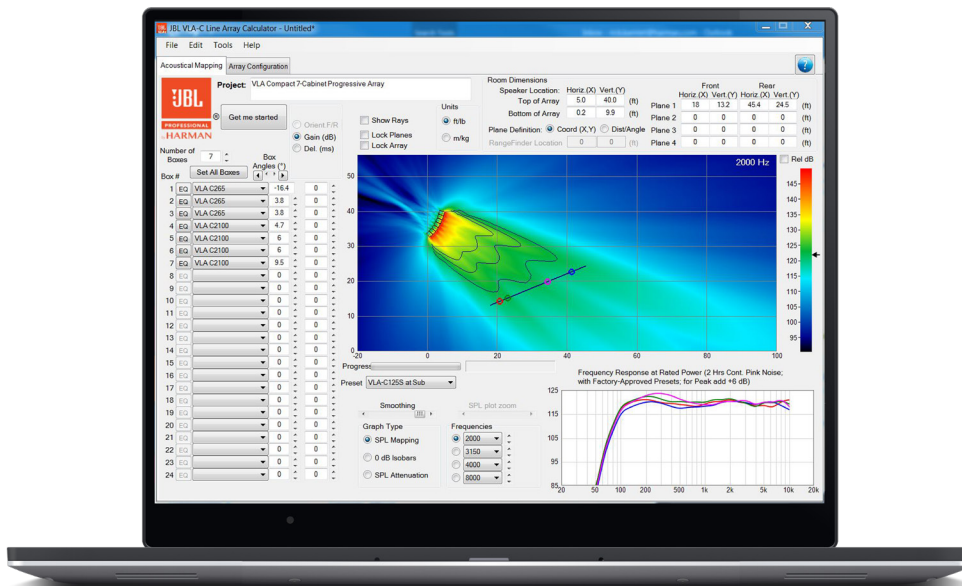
JBL VLA-C Line Array Calculator - Untitled*

File Edit Tools Help

Acoustical Mapping | Array Configuration

JBL PROFESSIONAL HARMAN

Project: VLA Compact 7-Cabinet Progressive Array

Get me started

Orient F/R
Gain (dB)
Del. (ms)

Number of Boxes 7

Box Angles (°)

Set All Boxes

Box #

| Box # | | Model | Angle | |
|---|---|---|---|---|
| 1 | EQ | VLA C265 | -16.4 | 0 |
| 2 | EQ | VLA C265 | 3.8 | 0 |
| 3 | EQ | VLA C265 | 3.8 | 0 |
| 4 | EQ | VLA C2100 | 4.7 | 0 |
| 5 | EQ | VLA C2100 | 6 | 0 |
| 6 | EQ | VLA C2100 | 6 | 0 |
| 7 | EQ | VLA C2100 | 9.5 | 0 |
| 8 | EQ | | 0 | 0 |
| 9 | EQ | | 0 | 0 |
| 10 | EQ | | 0 | 0 |
| 11 | EQ | | 0 | 0 |
| 12 | EQ | | 0 | 0 |
| 13 | EQ | | 0 | 0 |
| 14 | EQ | | 0 | 0 |
| 15 | EQ | | 0 | 0 |
| 16 | EQ | | 0 | 0 |
| 17 | EQ | | 0 | 0 |
| 18 | EQ | | 0 | 0 |
| 19 | EQ | | 0 | 0 |
| 20 | EQ | | 0 | 0 |
| 21 | EQ | | 0 | 0 |
| 22 | EQ | | 0 | 0 |
| 23 | EQ | | 0 | 0 |
| 24 | EQ | | 0 | 0 |

Show Rays
Lock Planes
Lock Array

Units
ft/lb
m/kg

Room Dimensions

| | Horiz.(X) | Vert.(Y) | |
|---|---|---|---|
| Speaker Location: Top of Array | 5.0 | 40.0 | (ft) |
| Bottom of Array | 0.2 | 9.9 | (ft) |

Plane Definition: Coord (X,Y) Dist/Angle

RangeFinder Location 0 0 (ft)

| | Front Horiz.(X) | Front Vert.(Y) | Rear Horiz.(X) | Rear Vert.(Y) | |
|---|---|---|---|---|---|
| Plane 1 | 18 | 13.2 | 45.4 | 24.5 | (ft) |
| Plane 2 | 0 | 0 | 0 | 0 | (ft) |
| Plane 3 | 0 | 0 | 0 | 0 | (ft) |
| Plane 4 | 0 | 0 | 0 | 0 | (ft) |

2000 Hz

Rel dB

145 140 135 130 125 120 115 110 105 100 95

50 40 30 20 10 0

-20 0 20 40 60 80 100

Progress

Preset VLA-C125S at Sub

Smoothing

SPL plot zoom

Graph Type
SPL Mapping
0 dB Isobars
SPL Attenuation

Frequencies
2000
3150
4000
8000

Frequency Response at Rated Power (2 Hrs Cont. Pink Noise; with Factory-Approved Presets; for Peak add +6 dB)

125 115 105 95 85

20 50 100 200 500 1k 2k 5k 10k 20k